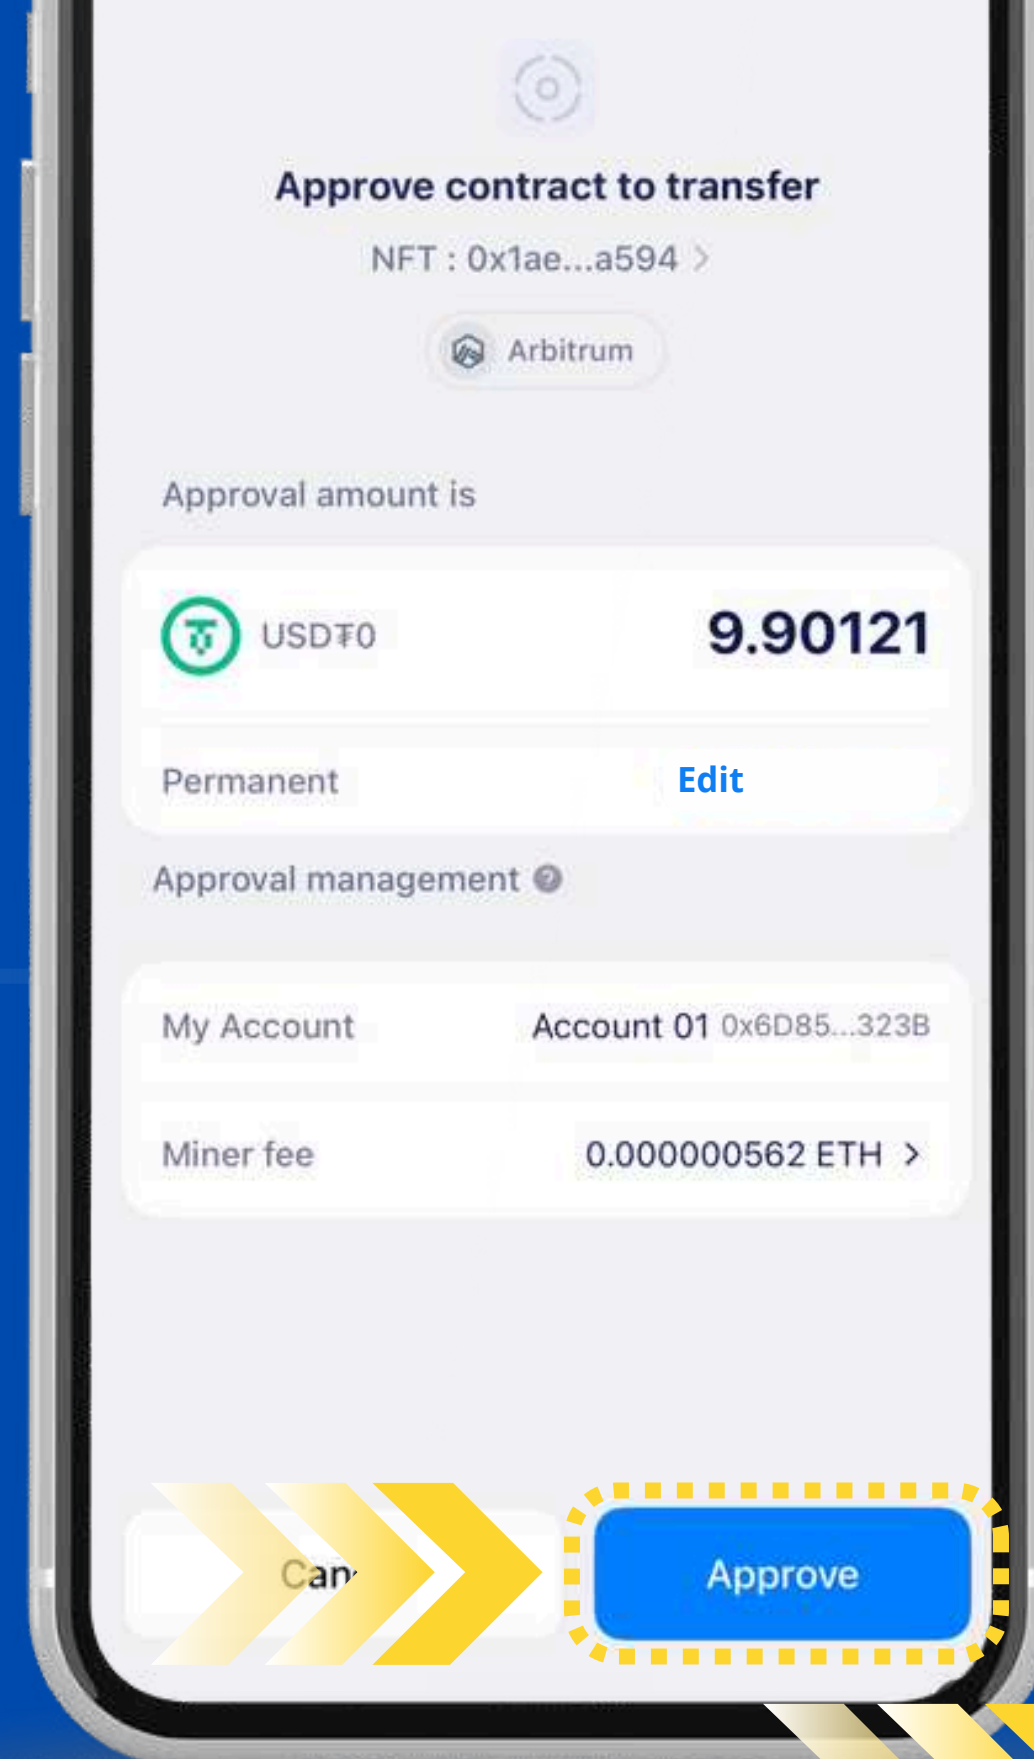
Approve contract to transfer

NFT : 0x1ae...a594 >

Arbitrum

Approval amount is

USD₮0 9.90121

Permanent Edit

Approval management

My Account Account 01 0x6D85...323B

Miner fee 0.000000562 ETH >

Can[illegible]

Approve